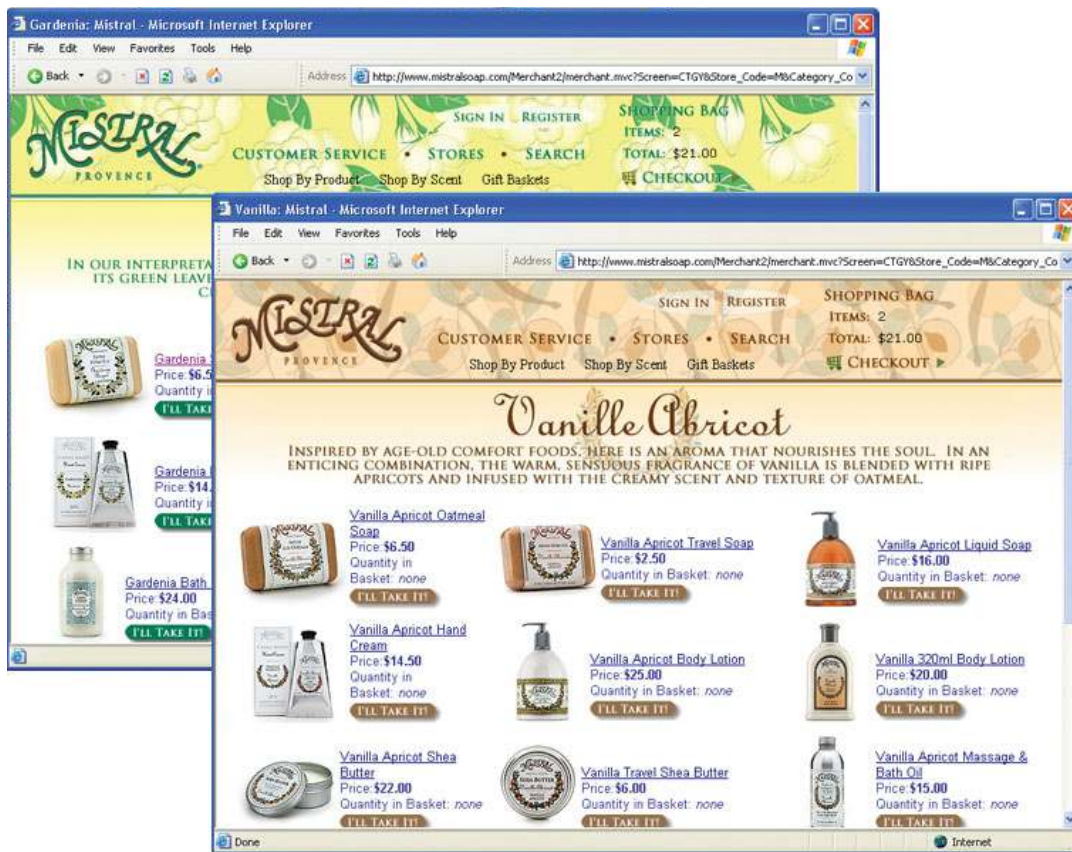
Gardenia: Mistral - Microsoft Internet Explorer

File Edit View Favorites Tools Help

Back

Address http://www.mistralsoap.com/Merchant2/merchant.mvc?Screen=CTGY&Store_Code=M&Category_Co

MISTRAL PROVENCE

SIGN IN REGISTER

CUSTOMER SERVICE • STORES • SEARCH

Shop By Product Shop By Scent Gift Baskets

SHOPPING BAG
ITEMS: 2
TOTAL: $21.00
CHECKOUT

IN OUR INTERPRETA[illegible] ITS GREEN LEAVE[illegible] C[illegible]

Gardenia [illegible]
Price: $6.5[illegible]
Quantity i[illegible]
I'LL TAKE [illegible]

Gardenia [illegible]
Price: $14.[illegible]
Quantity i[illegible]
I'LL TAK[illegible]

Gardenia Bath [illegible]
Price: $24.00
Quantity in Bas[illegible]
I'LL TAKE IT!

Vanilla: Mistral - Microsoft Internet Explorer

File Edit View Favorites Tools Help

Back

Address http://www.mistralsoap.com/Merchant2/merchant.mvc?Screen=CTGY&Store_Code=M&Category_Co

MISTRAL PROVENCE

SIGN IN REGISTER

CUSTOMER SERVICE • STORES • SEARCH

Shop By Product Shop By Scent Gift Baskets

SHOPPING BAG
ITEMS: 2
TOTAL: $21.00
CHECKOUT

Vanille Abricot

INSPIRED BY AGE-OLD COMFORT FOODS, HERE IS AN AROMA THAT NOURISHES THE SOUL. IN AN ENTICING COMBINATION, THE WARM, SENSUOUS FRAGRANCE OF VANILLA IS BLENDED WITH RIPE APRICOTS AND INFUSED WITH THE CREAMY SCENT AND TEXTURE OF OATMEAL.

Vanilla Apricot Oatmeal Soap
Price: $6.50
Quantity in Basket: none
I'LL TAKE IT!

Vanilla Apricot Travel Soap
Price: $2.50
Quantity in Basket: none
I'LL TAKE IT!

Vanilla Apricot Liquid Soap
Price: $16.00
Quantity in Basket: none
I'LL TAKE IT!

Vanilla Apricot Hand Cream
Price: $14.50
Quantity in Basket: none
I'LL TAKE IT!

Vanilla Apricot Body Lotion
Price: $25.00
Quantity in Basket: none
I'LL TAKE IT!

Vanilla 320ml Body Lotion
Price: $20.00
Quantity in Basket: none
I'LL TAKE IT!

Vanilla Apricot Shea Butter
Price: $22.00
Quantity in Basket: none
I'LL TAKE IT!

Vanilla Travel Shea Butter
Price: $6.00
Quantity in Basket: none
I'LL TAKE IT!

Vanilla Apricot Massage & Bath Oil
Price: $15.00
Quantity in Basket: none
I'LL TAKE IT!

Done

Internet